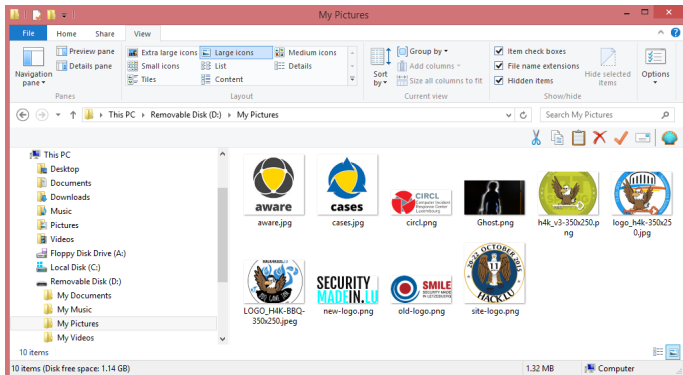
My Pictures

File Home Share View

Navigation pane
Preview pane
Details pane
Panes

Extra large icons
Large icons
Medium icons
Small icons
List
Details
Tiles
Content
Layout

Sort by
Group by
Add columns
Size all columns to fit
Current view

Item check boxes
File name extensions
Hidden items
Hide selected items
Show/hide

Options

This PC › Removable Disk (D:) › My Pictures

Search My Pictures

This PC
Desktop
Documents
Downloads
Music
Pictures
Videos
Floppy Disk Drive (A:)
Local Disk (C:)
Removable Disk (D:)
My Documents
My Music
My Pictures
My Videos

aware
aware.jpg

cases
cases.jpg

CIRCL Computer Incident Response Center Luxembourg
circl.png

Ghost.png

h4k_v3-350x250.png

logo_h4k-350x250.jpg

LOGO_H4K-BBQ-350x250.jpeg

SECURITY MADEIN.LU
new-logo.png

SMILE SECURITY MADE IN LËTZEBUERG
old-logo.png

20-22 OCTOBER 2015 HACK.LU
site-logo.png

10 items

10 items (Disk free space: 1.14 GB)
1.32 MB
Computer